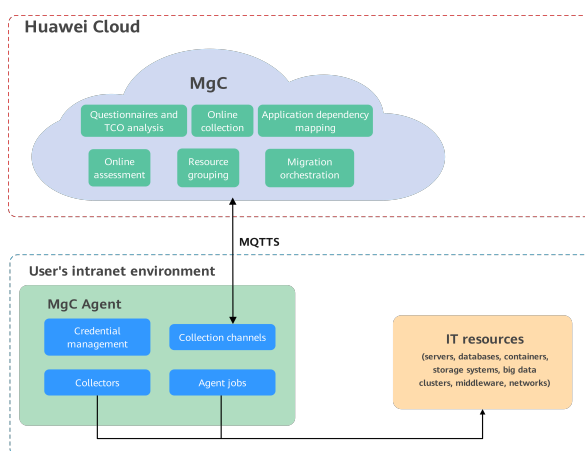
Huawei Cloud

MgC

Questionnaires and TCO analysis

Online collection

Application dependency mapping

Online assessment

Resource grouping

Migration orchestration

MQTTS

User's intranet environment

MgC Agent

Credential management

Collection channels

Collectors

Agent jobs

IT resources

(servers, databases, containers, storage systems, big data clusters, middleware, networks)